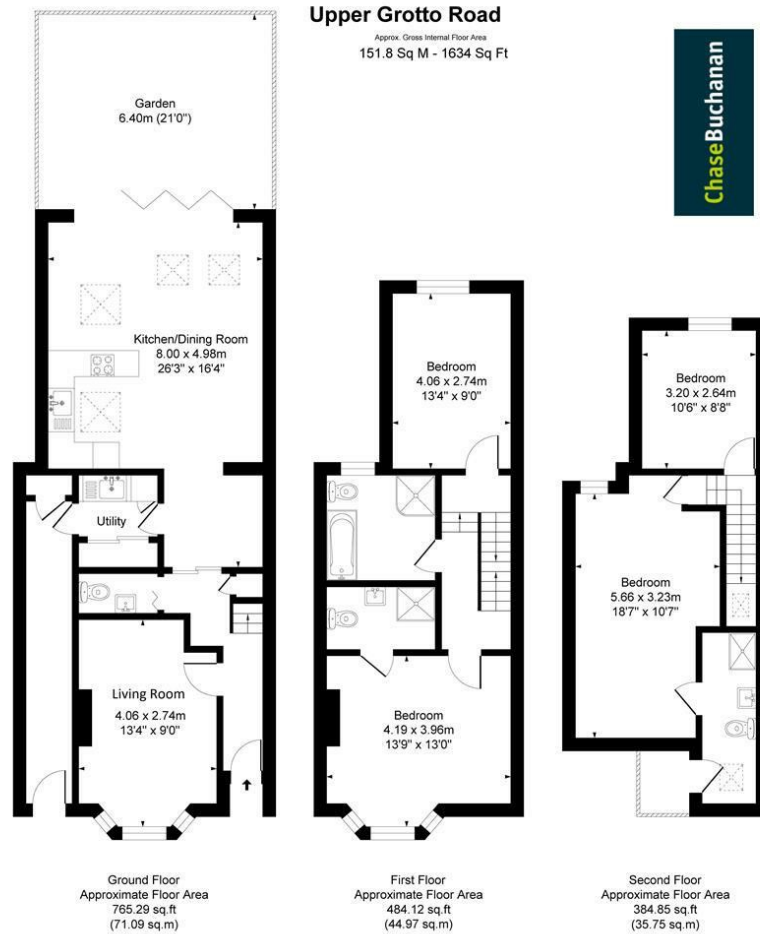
Upper Grotto Road
Approx. Gross Internal Floor Area
151.8 Sq M - 1634 Sq Ft

ChaseBuchanan

Garden
6.40m (21'0")

Kitchen/Dining Room
8.00 x 4.98m
26'3" x 16'4"

Utility

Living Room
4.06 x 2.74m
13'4" x 9'0"

Bedroom
4.06 x 2.74m
13'4" x 9'0"

Bedroom
4.19 x 3.96m
13'9" x 13'0"

Bedroom
3.20 x 2.64m
10'6" x 8'8"

Bedroom
5.66 x 3.23m
18'7" x 10'7"

Ground Floor
Approximate Floor Area
765.29 sq.ft
(71.09 sq.m)

First Floor
Approximate Floor Area
484.12 sq.ft
(44.97 sq.m)

Second Floor
Approximate Floor Area
384.85 sq.ft
(35.75 sq.m)